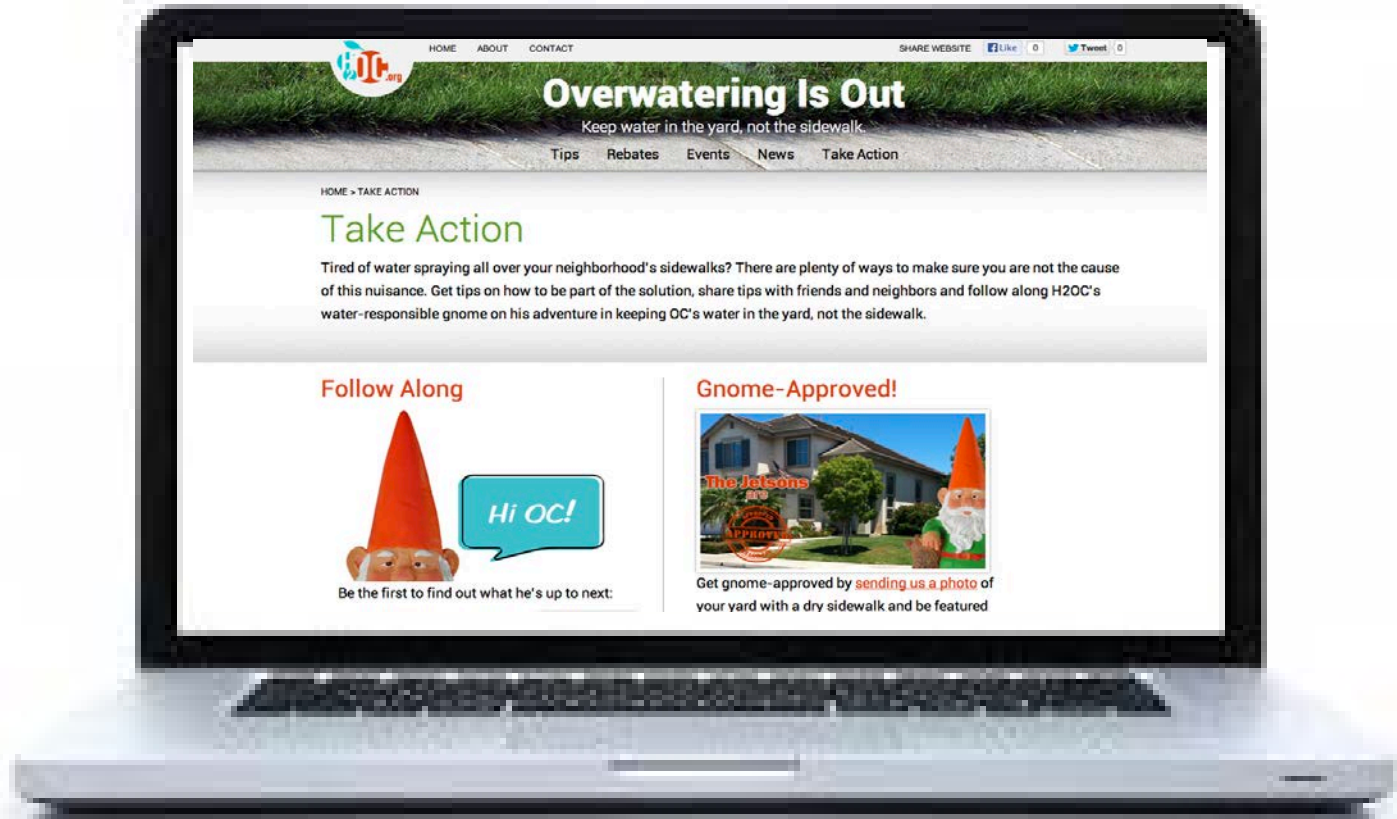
H2OC.org

HOME ABOUT CONTACT

SHARE WEBSITE Like 0 Tweet 0

Overwatering Is Out

Keep water in the yard, not the sidewalk.

Tips Rebates Events News Take Action

HOME > TAKE ACTION

Take Action

Tired of water spraying all over your neighborhood's sidewalks? There are plenty of ways to make sure you are not the cause of this nuisance. Get tips on how to be part of the solution, share tips with friends and neighbors and follow along H2OC's water-responsible gnome on his adventure in keeping OC's water in the yard, not the sidewalk.

Follow Along

Hi OC!

Be the first to find out what he's up to next:

Gnome-Approved!

The Jetsons are

APPROVED

Get gnome-approved by sending us a photo of your yard with a dry sidewalk and be featured